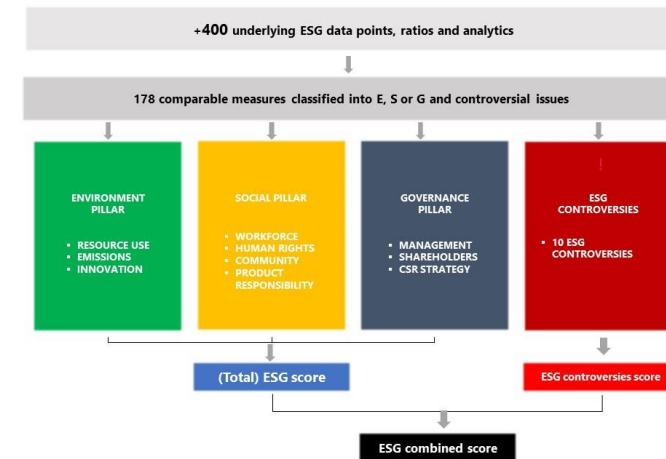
+400 underlying ESG data points, ratios and analytics

178 comparable measures classified into E, S or G and controversial issues

ENVIRONMENT PILLAR

- RESOURCE USE
- EMISSIONS
- INNOVATION

SOCIAL PILLAR

- WORKFORCE
- HUMAN RIGHTS
- COMMUNITY
- PRODUCT RESPONSIBILITY

GOVERNANCE PILLAR

- MANAGEMENT
- SHAREHOLDERS
- CSR STRATEGY

ESG CONTROVERSIES

- 10 ESG CONTROVERSIES

(Total) ESG score

ESG controversies score

ESG combined score